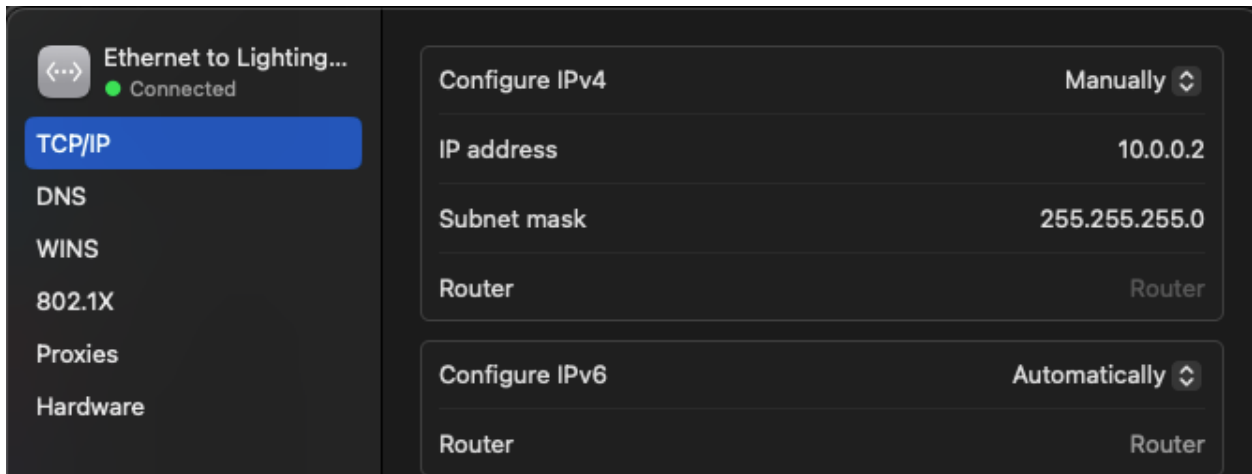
Ethernet to Lighting...
Connected
TCP/IP
DNS
WINS
802.1X
Proxies
Hardware

Configure IPv4 Manually
IP address 10.0.0.2
Subnet mask 255.255.255.0
Router Router

Configure IPv6 Automatically
Router Router